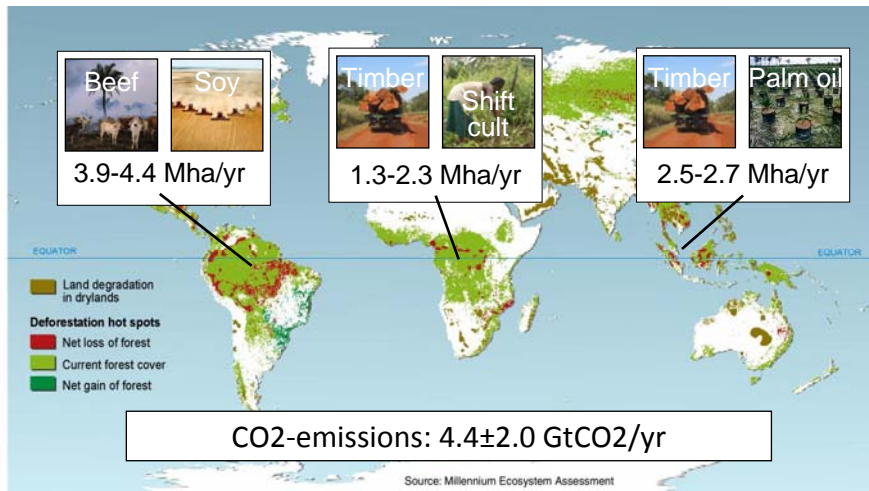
Beef

Soy

3.9-4.4 Mha/yr

Timber

Shift cult

1.3-2.3 Mha/yr

Timber

Palm oil

2.5-2.7 Mha/yr

EQUATOR

EQUATOR

Land degradation in drylands

Deforestation hot spots

Net loss of forest

Current forest cover

Net gain of forest

CO2-emissions: 4.4±2.0 GtCO2/yr

Source: Millennium Ecosystem Assessment